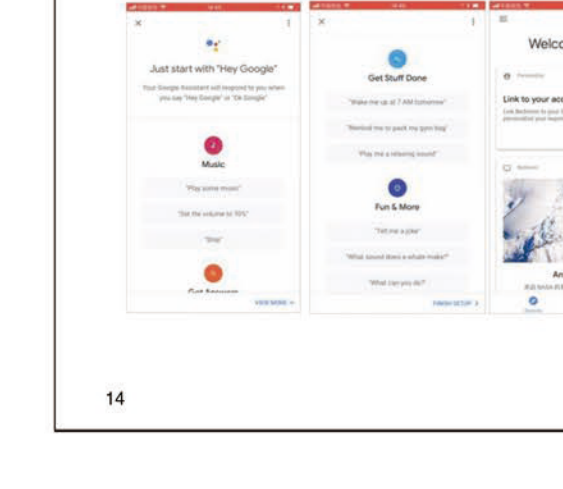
Just start with "Hey Google"

Your Google Assistant will respond to you when you say "Hey Google" or "Ok Google"

Music

"Play some music"

"Set the volume to 70%"

"Stop"

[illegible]

VIEW MORE

Get Stuff Done

"Wake me up at 7 AM tomorrow"

"Remind me to pack my gym bag"

"Play me a relaxing sound"

Fun & More

"Tell me a joke"

"What sound does a whale make?"

"What can you do?"

FINISH SETUP

Welco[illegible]

Link to your acc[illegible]

An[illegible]

14